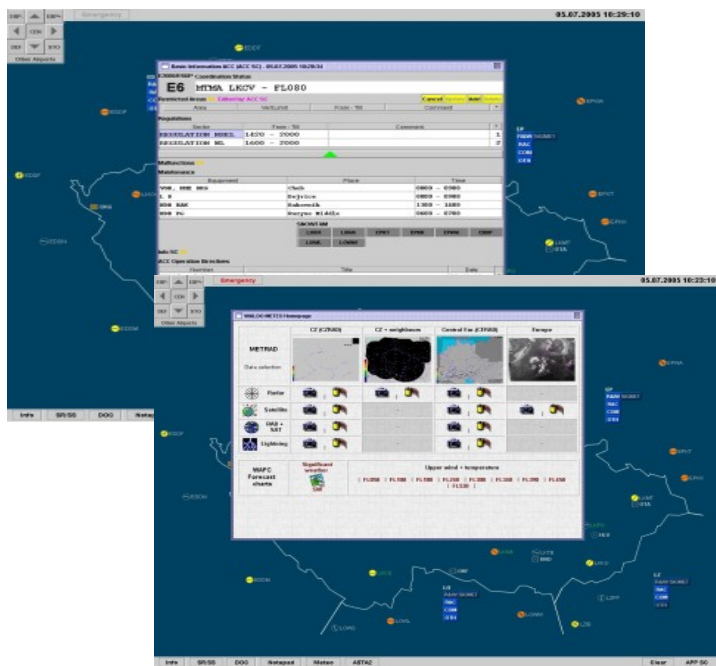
Emergency

05.07.2005 10:29:10

Other Airports

Basic Information ACC (ACC SC) - 05.07.2005 10:29:34

E6 MTMA LKCV - FL080

Regulations

| Sector | From - Till | Comment |
|---|---|---|
| REGULATION MBEL | 1420 - 2000 | |
| REGULATION ML | 1400 - 2000 | |

Malfunctions

Maintenance

| Equipment | Place | Time |
|---|---|---|
| VOR, DME BRS | Chub | 0800 - 0900 |
| L R | Bejvice | 0800 - 0900 |
| NDB RAK | Rakovník | 1300 - 1400 |
| NDB PG | Bezyně | 0600 - 0700 |

Info SC

ACC Operation Directives

Emergency

05.07.2005 10:23:10

Other Airports

| | CZ (CTR50) | CZ + neighbours | Central Eu (CTR50) | Europe |
|---|---|---|---|---|
| METRAD Data selection | | | | |
| Radar | | | | |
| Satellite | | | | |
| OAB + SAT | | | | |
| Lightning | | | | |

WAFC Forecast charts

Significant weather

Upper wind + temperature

Info SR/SS DOC Notepad

Info SR/SS DOC Notepad Meteo ASTAZ Clear APP SC